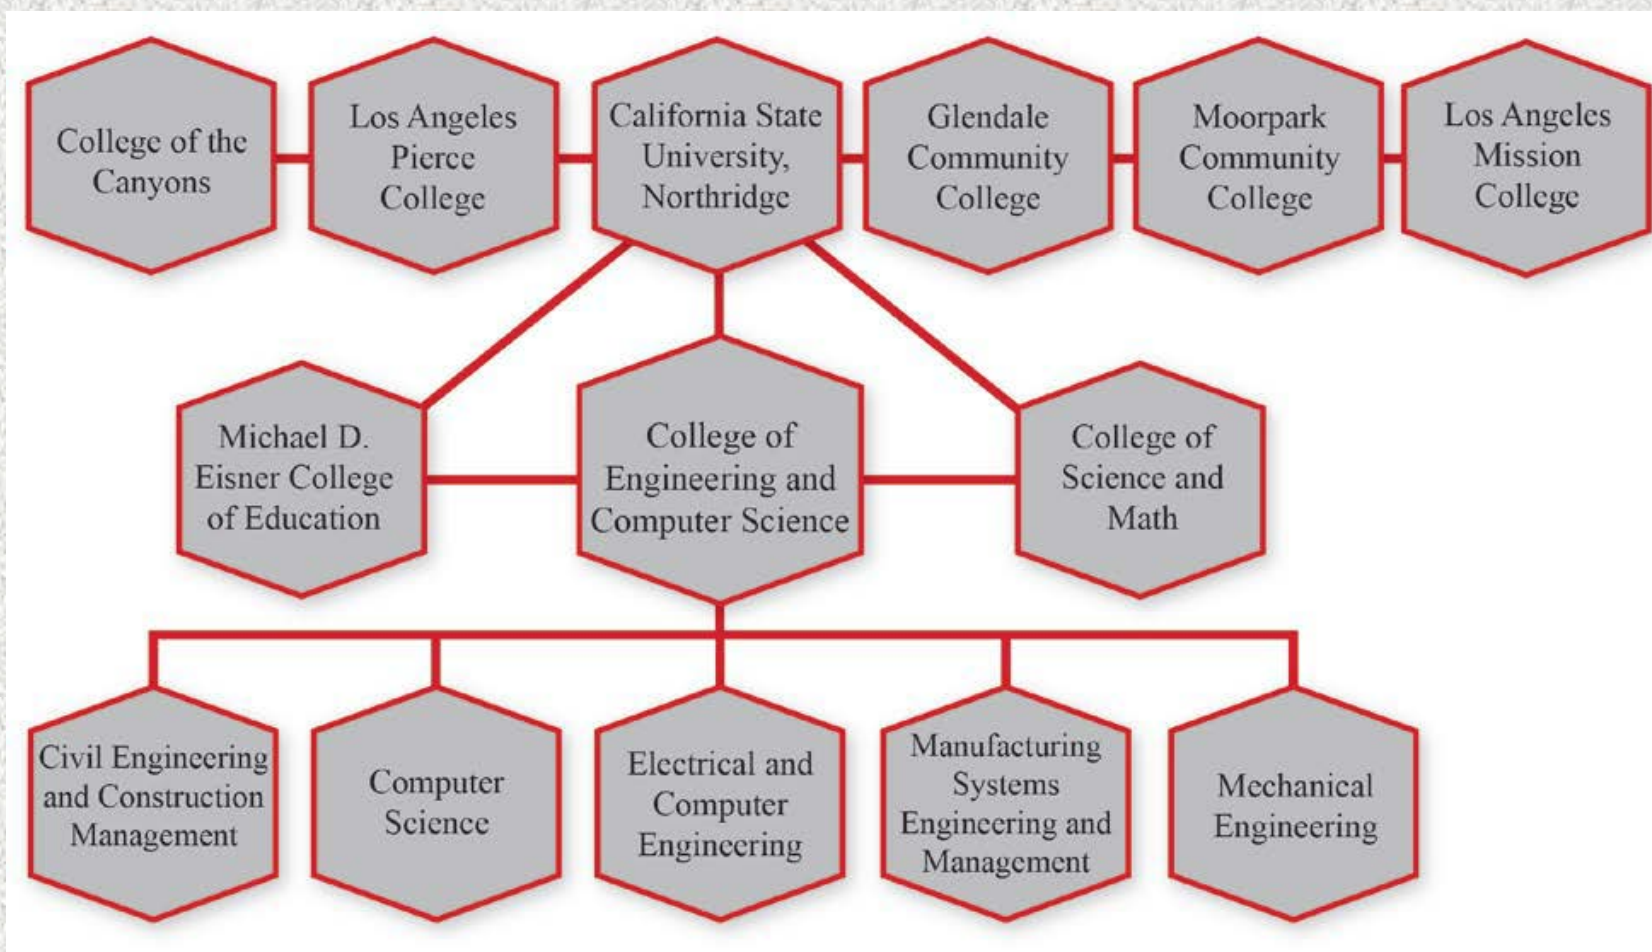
College of the Canyons

Los Angeles Pierce College

California State University, Northridge

Glendale Community College

Moorpark Community College

Los Angeles Mission College

Michael D. Eisner College of Education

College of Engineering and Computer Science

College of Science and Math

Civil Engineering and Construction Management

Computer Science

Electrical and Computer Engineering

Manufacturing Systems Engineering and Management

Mechanical Engineering